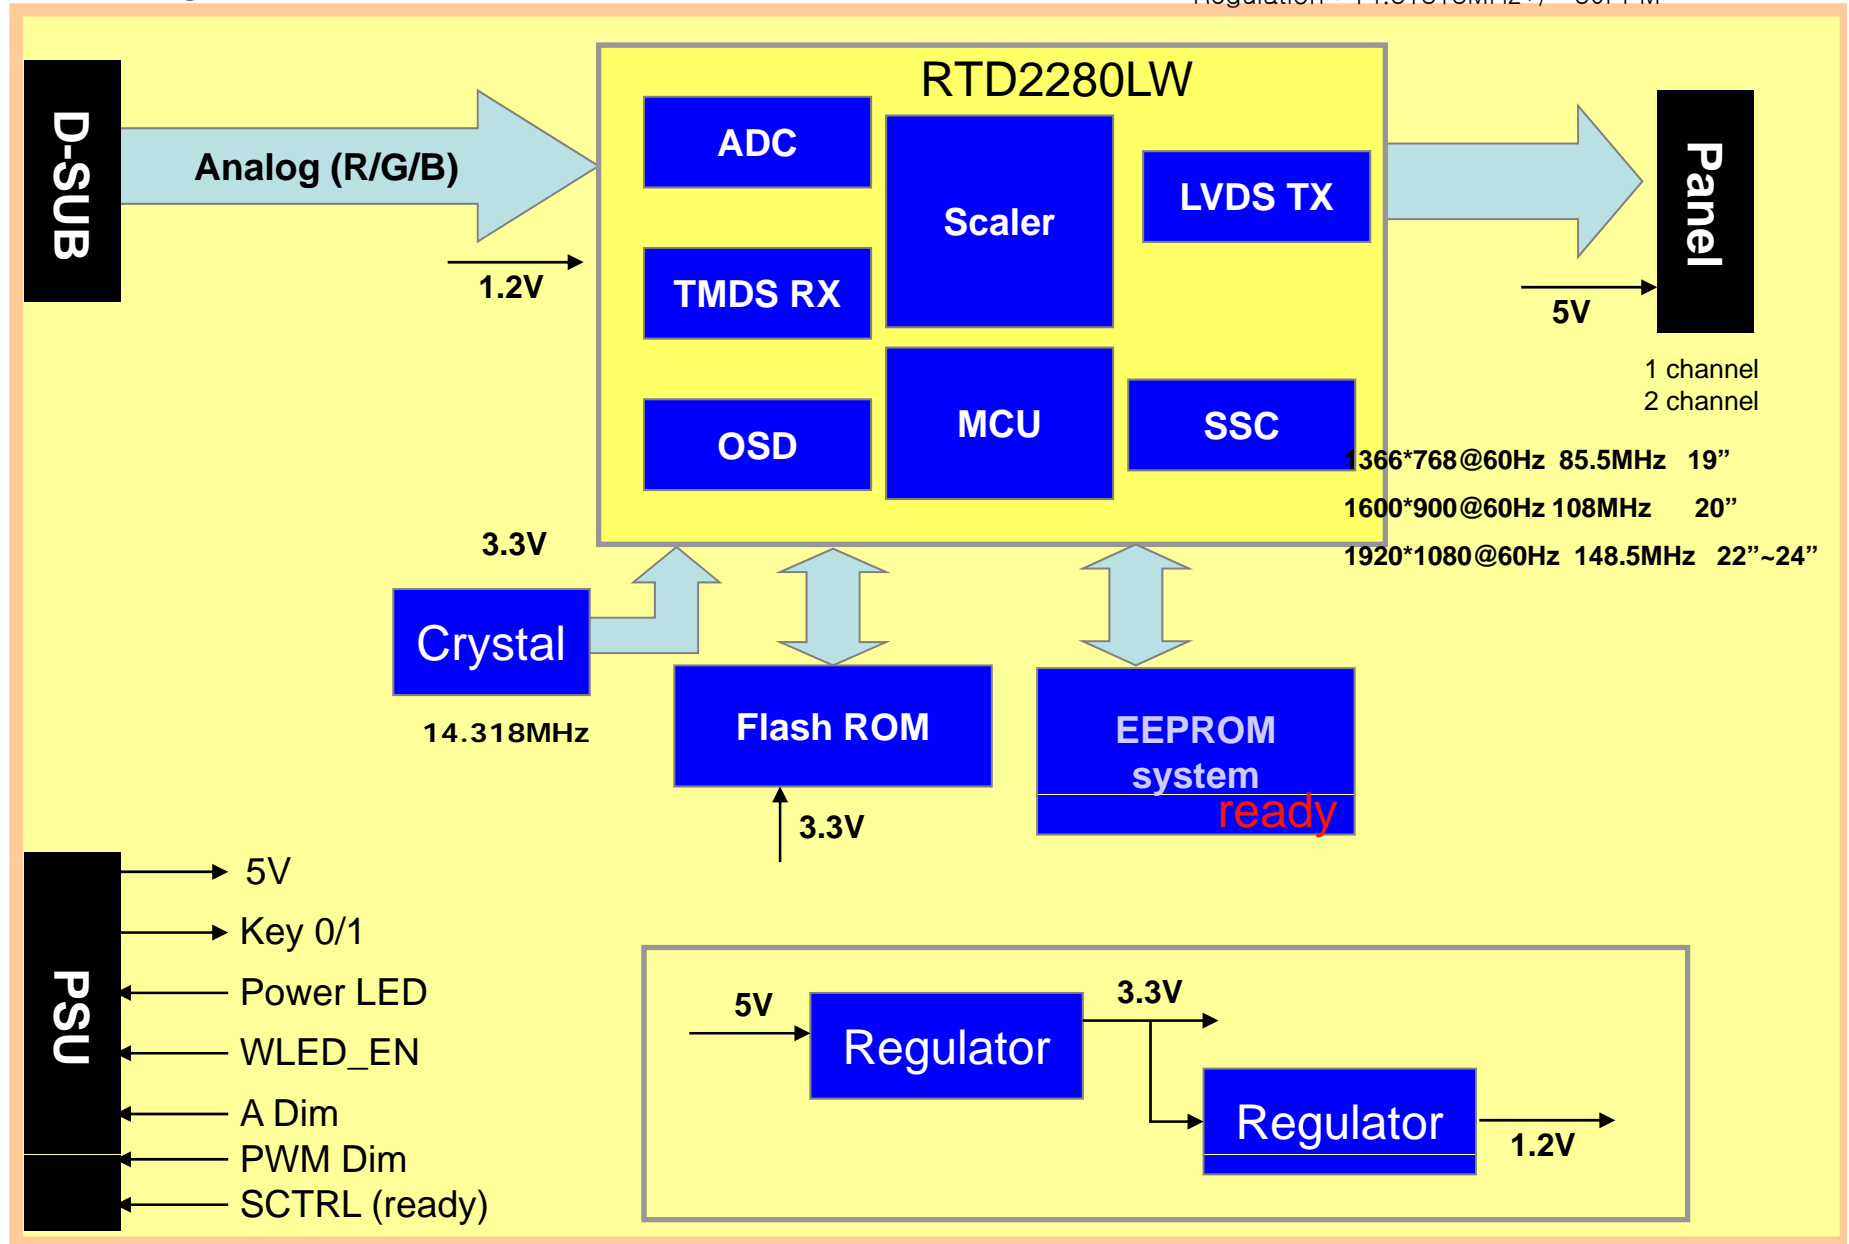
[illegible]

D-SUB

Analog (R/G/B)

1.2V

RTD2280LW

ADC

Scaler

LVDS TX

TMDS RX

MCU

SSC

OSD

Panel

5V

1 channel
2 channel

1366*768@60Hz 85.5MHz 19”

1600*900@60Hz 108MHz 20”

1920*1080@60Hz 148.5MHz 22”~24”

3.3V

Crystal

14.318MHz

Flash ROM

3.3V

EEPROM
system
ready

PSU

5V

Key 0/1

Power LED

WLED_EN

A Dim

PWM Dim

SCTRL (ready)

5V

Regulator

3.3V

Regulator

1.2V